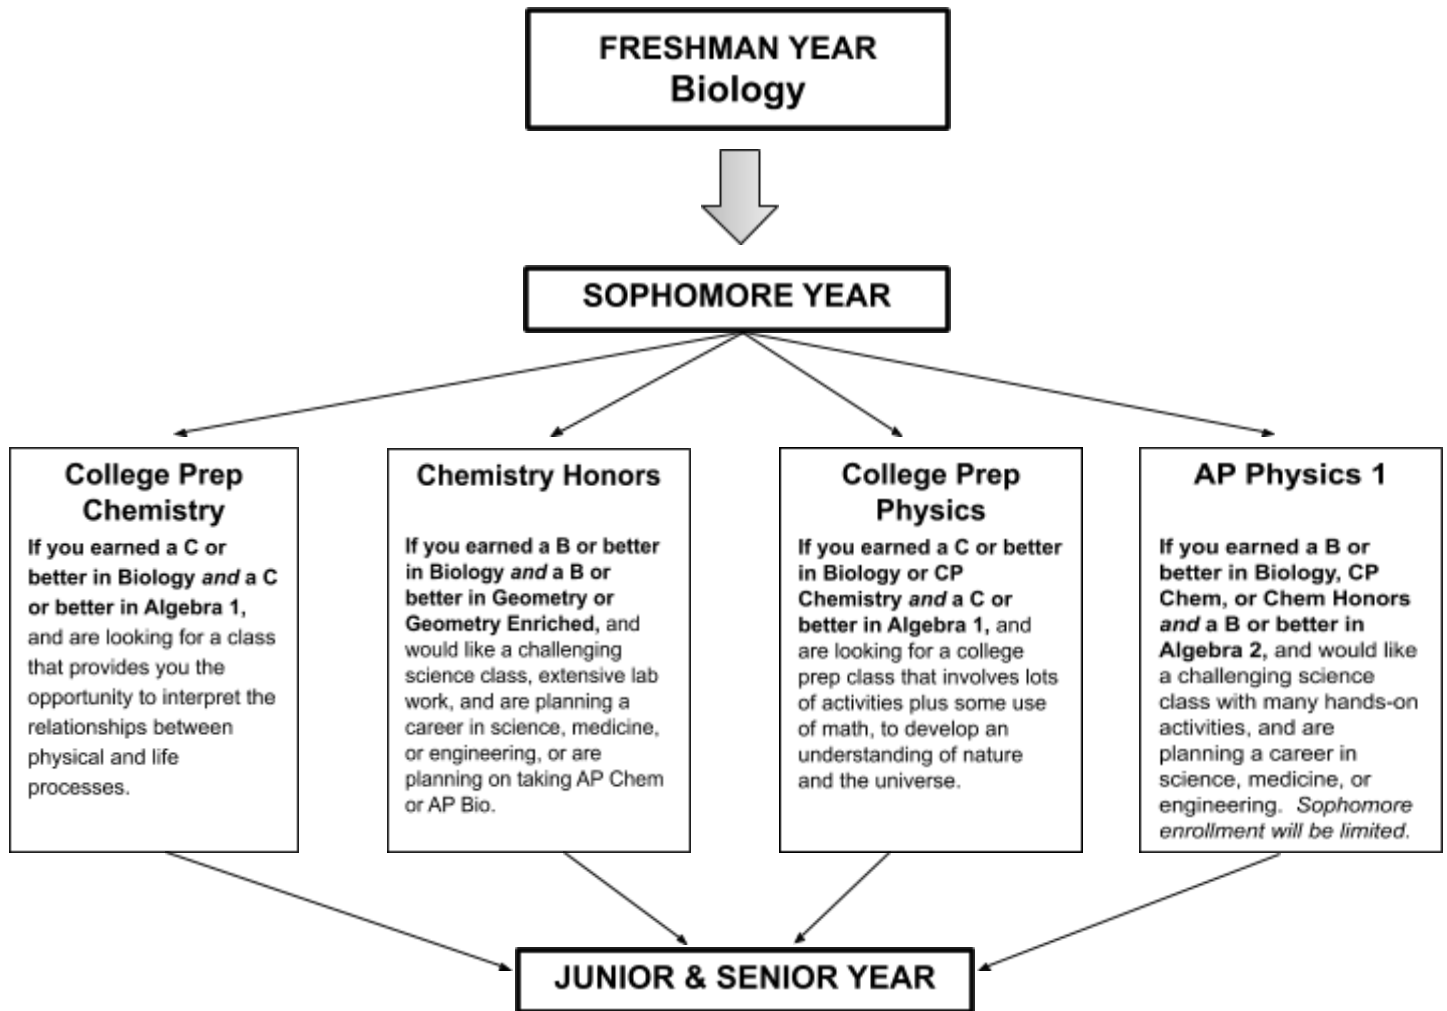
FRESHMAN YEAR
Biology

SOPHOMORE YEAR

College Prep Chemistry

If you earned a C or better in Biology *and* a C or better in Algebra 1, and are looking for a class that provides you the opportunity to interpret the relationships between physical and life processes.

Chemistry Honors

If you earned a B or better in Biology *and* a B or better in Geometry or Geometry Enriched, and would like a challenging science class, extensive lab work, and are planning a career in science, medicine, or engineering, or are planning on taking AP Chem or AP Bio.

College Prep Physics

If you earned a C or better in Biology or CP Chemistry *and* a C or better in Algebra 1, and are looking for a college prep class that involves lots of activities plus some use of math, to develop an understanding of nature and the universe.

AP Physics 1

If you earned a B or better in Biology, CP Chem, or Chem Honors *and* a B or better in Algebra 2, and would like a challenging science class with many hands-on activities, and are planning a career in science, medicine, or engineering. *Sophomore enrollment will be limited.*

JUNIOR & SENIOR YEAR